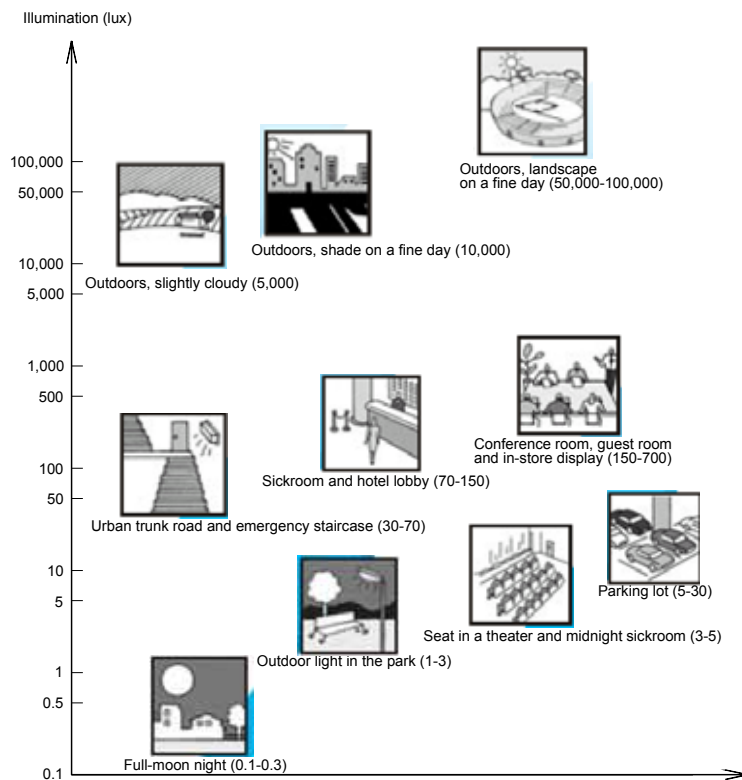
Illumination (lux)

100,000
50,000
10,000
5,000
1,000
500
100
50
10
5
1
0.5
0.1

Outdoors, landscape on a fine day (50,000-100,000)

Outdoors, shade on a fine day (10,000)

Outdoors, slightly cloudy (5,000)

Conference room, guest room and in-store display (150-700)

Sickroom and hotel lobby (70-150)

Urban trunk road and emergency staircase (30-70)

Parking lot (5-30)

Seat in a theater and midnight sickroom (3-5)

Outdoor light in the park (1-3)

Full-moon night (0.1-0.3)